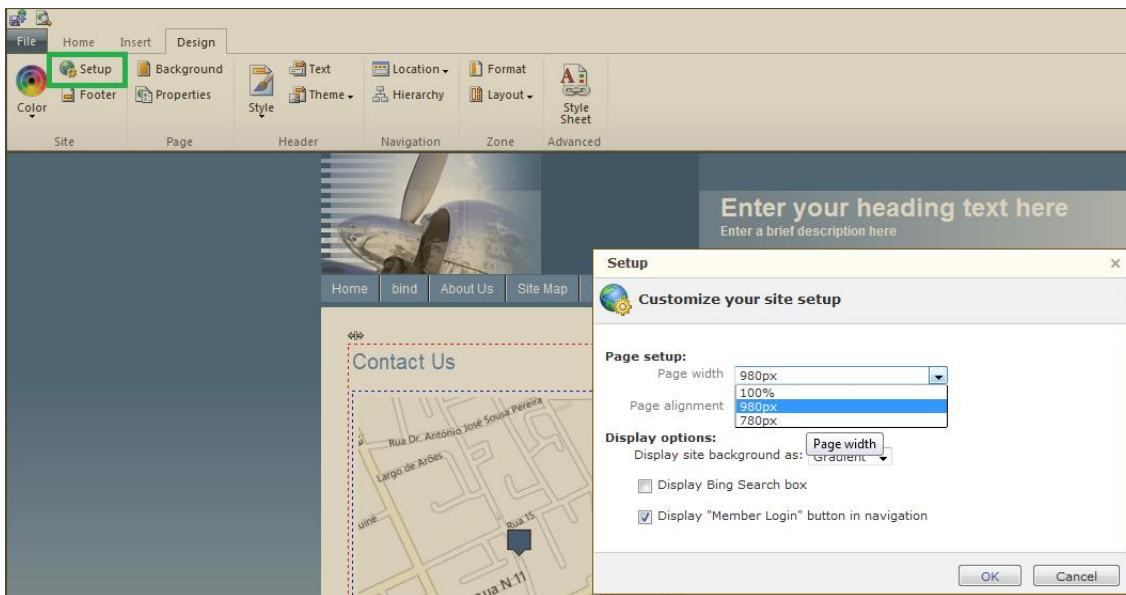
File Home Insert Design

Color
Setup
Footer
Site

Background
Properties
Page

Style
Text
Theme
Header

Location
Hierarchy
Navigation

Format
Layout
Zone

Style Sheet
Advanced

Enter your heading text here
Enter a brief description here

Home bind About Us Site Map

Contact Us

Rua Dr. Antônio José Sousa Pereira
Largo de Arões
Rua 15
Rua N 11

Setup ×

Customize your site setup

Page setup:
Page width 980px
100%
980px
780px
Page alignment
Page width

Display options:
Display site background as: Gradient

Display Bing Search box

Display "Member Login" button in navigation

OK Cancel